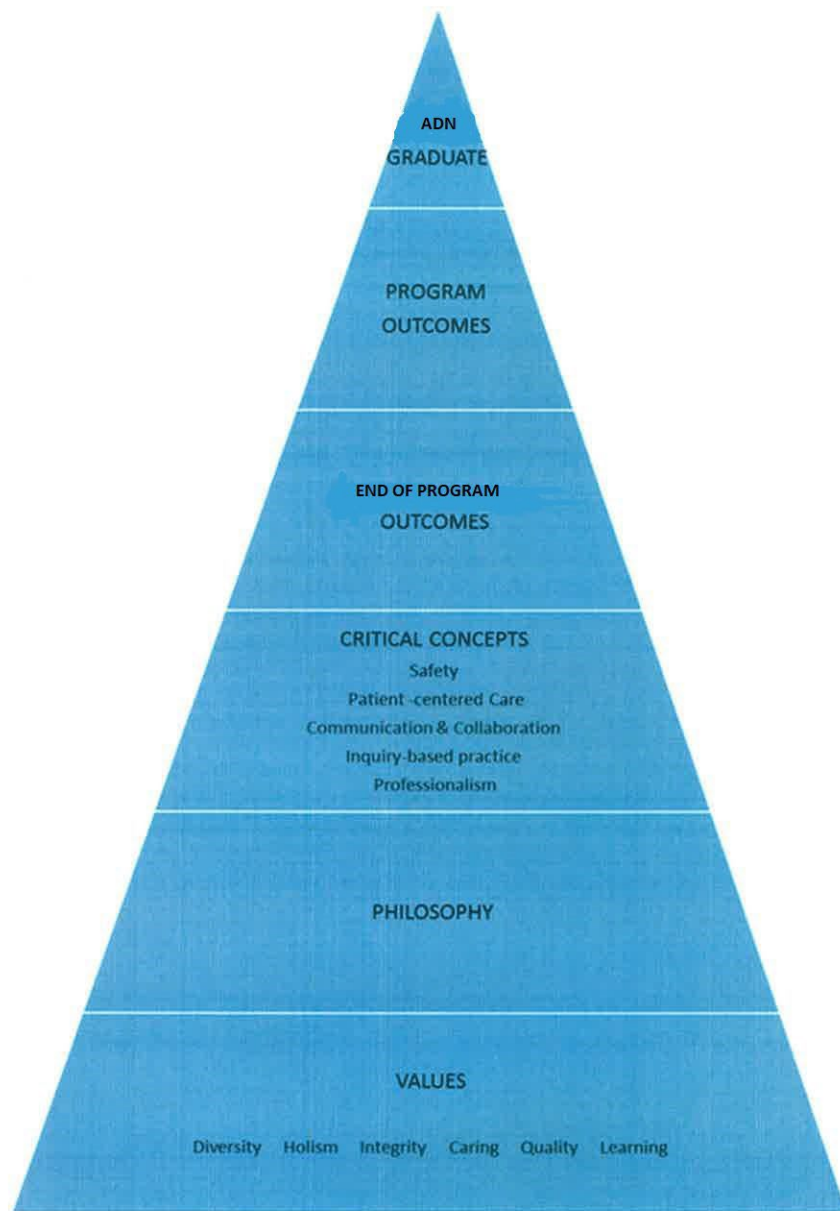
ADN
GRADUATE

PROGRAM
OUTCOMES

END OF PROGRAM
OUTCOMES

CRITICAL CONCEPTS
Safety
Patient -centered Care
Communication & Collaboration
Inquiry-based practice
Professionalism

PHILOSOPHY

VALUES

Diversity Holism Integrity Caring Quality Learning